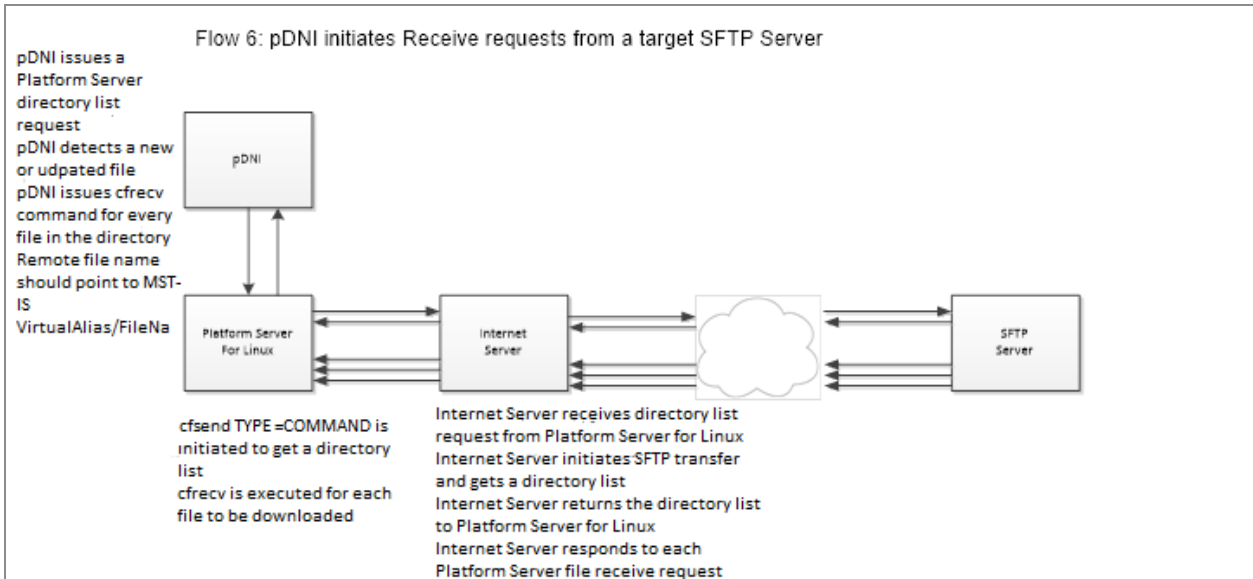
Flow 6: pDNI initiates Receive requests from a target SFTP Server

pDNI issues a Platform Server directory list request
pDNI detects a new or udpated file
pDNI issues cfrecv command for every file in the directory
Remote file name should point to MST-IS VirtualAlias/FileNa

pDNI

Platform Server For Linux

Internet Server

SFTP Server

cfsend TYPE =COMMAND is initiated to get a directory list
cfrecv is executed for each file to be downloaded

Internet Server receives directory list request from Platform Server for Linux
Internet Server initiates SFTP transfer and gets a directory list
Internet Server returns the directory list to Platform Server for Linux
Internet Server responds to each Platform Server file receive request